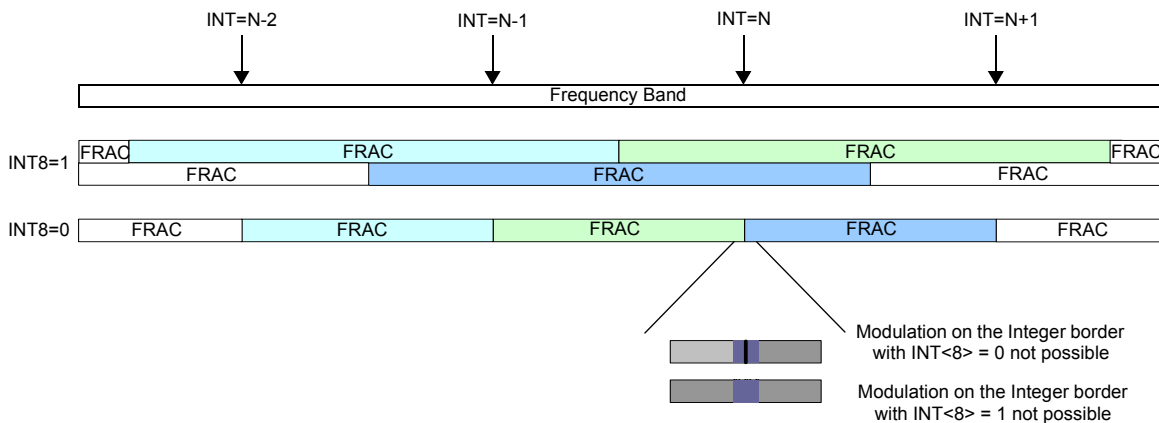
INT=N-2
INT=N-1
INT=N
INT=N+1

Frequency Band

INT8=1
FRAC FRAC FRAC FRAC
FRAC FRAC FRAC

INT8=0
FRAC FRAC FRAC FRAC FRAC

Modulation on the Integer border with INT<8> = 0 not possible

Modulation on the Integer border with INT<8> = 1 not possible